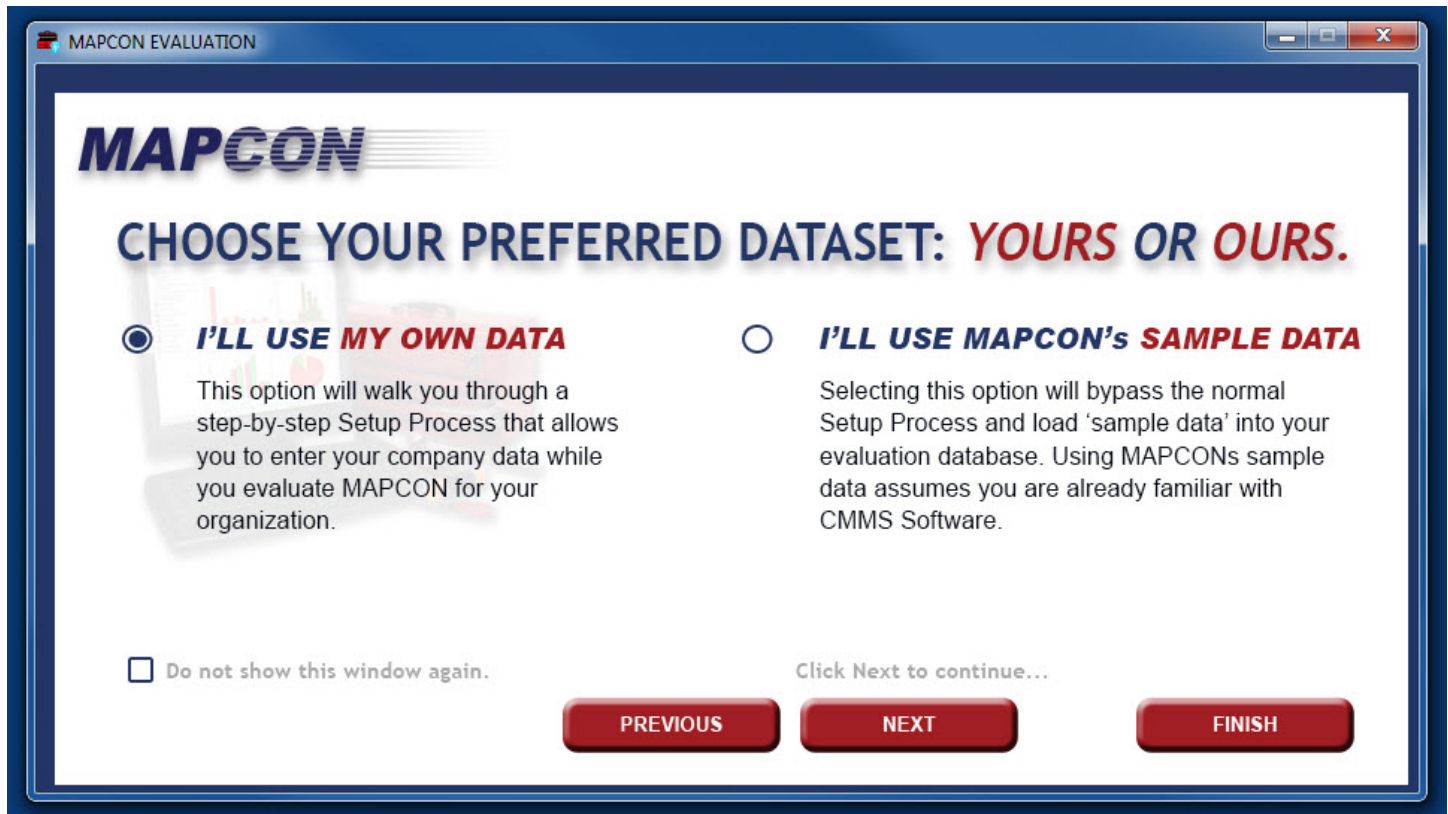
MAPCON EVALUATION

MAPCON

CHOOSE YOUR PREFERRED DATASET: YOURS OR OURS.

I'LL USE MY OWN DATA

This option will walk you through a step-by-step Setup Process that allows you to enter your company data while you evaluate MAPCON for your organization.

I'LL USE MAPCON's SAMPLE DATA

Selecting this option will bypass the normal Setup Process and load 'sample data' into your evaluation database. Using MAPCONs sample data assumes you are already familiar with CMMS Software.

Do not show this window again.

Click Next to continue...

PREVIOUS

NEXT

FINISH